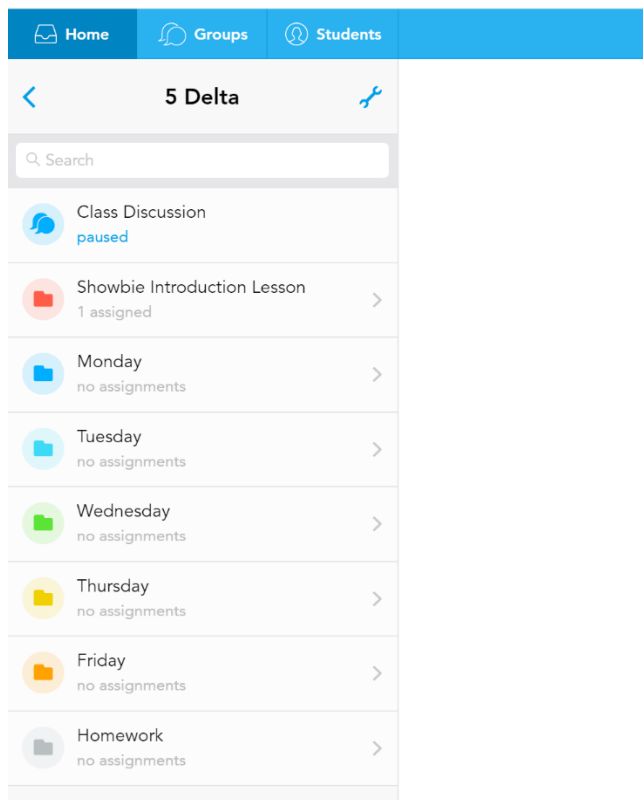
Home Groups Students

5 Delta

Search

Class Discussion
paused

Showbie Introduction Lesson
1 assigned

Monday
no assignments

Tuesday
no assignments

Wednesday
no assignments

Thursday
no assignments

Friday
no assignments

Homework
no assignments